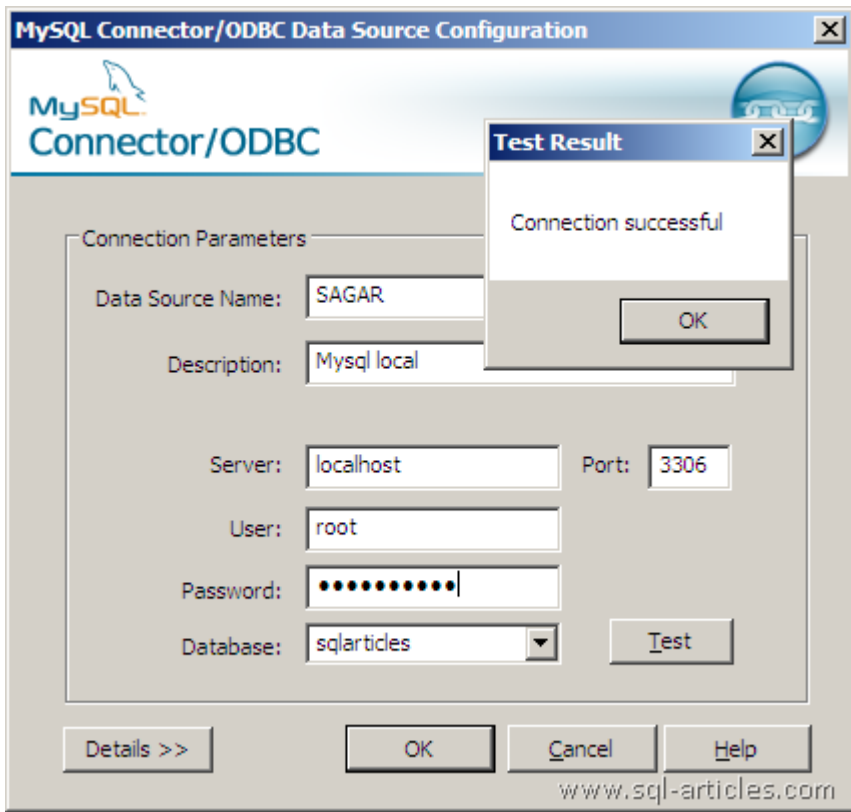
MySQL Connector/ODBC Data Source Configuration

MySQL
Connector/ODBC

Test Result

Connection successful

OK

Connection Parameters

Data Source Name: SAGAR

Description: Mysql local

Server: localhost

Port: 3306

User: root

Password: •••••••••••

Database: sqlarticles

Test

Details >>

OK

Cancel

Help

www.sql-articles.com